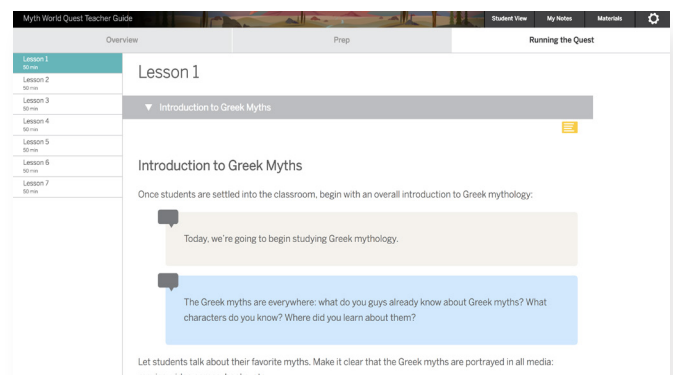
Myth World Quest Teacher Guide

Student View
My Notes
Materials

Overview
Prep
Running the Quest

Lesson 1
50 min
Lesson 2
50 min
Lesson 3
50 min
Lesson 4
50 min
Lesson 5
50 min
Lesson 6
50 min
Lesson 7
50 min

Lesson 1

▼ Introduction to Greek Myths

Introduction to Greek Myths

Once students are settled into the classroom, begin with an overall introduction to Greek mythology:

Today, we're going to begin studying Greek mythology.

The Greek myths are everywhere: what do you guys already know about Greek myths? What characters do you know? Where did you learn about them?

Let students talk about their favorite myths. Make it clear that the Greek myths are portrayed in all media:

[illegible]